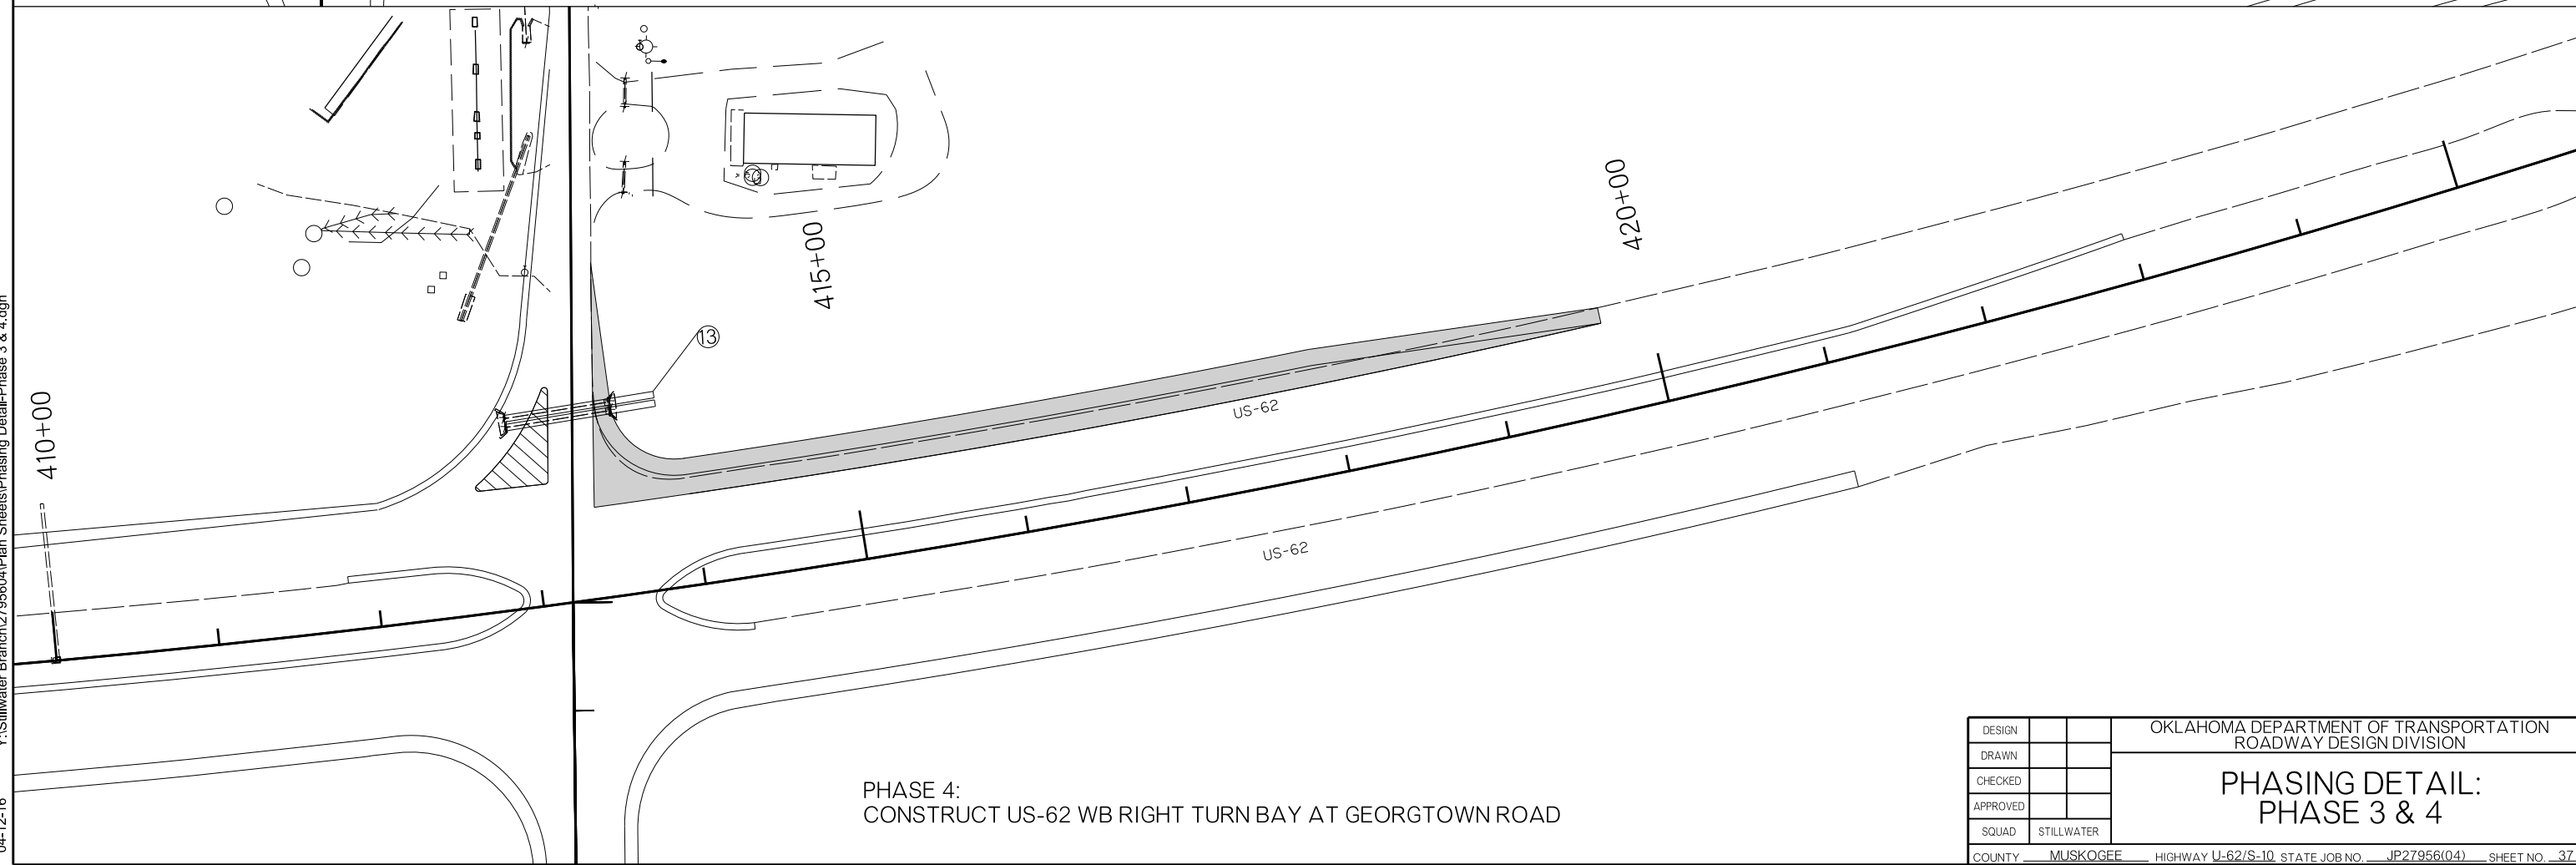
Y:\Stillwater Branch\27956(04)\Plan Sheets\Phasing Detail-Phase 3 & 4.dgn

04-12-16

410+00

415+00

420+00

13

US-62

US-62

PHASE 4:
CONSTRUCT US-62 WB RIGHT TURN BAY AT GEORGTOWN ROAD

| DESIGN | | |
|---|---|---|
| DRAWN | | |
| CHECKED | | |
| APPROVED | | |
| SQUAD | STILLWATER | |

OKLAHOMA DEPARTMENT OF TRANSPORTATION
ROADWAY DESIGN DIVISION

PHASING DETAIL:
PHASE 3 & 4

COUNTY MUSKOGEE HIGHWAY U-62/S-10 STATE JOB NO. JP27956(04) SHEET NO. 37